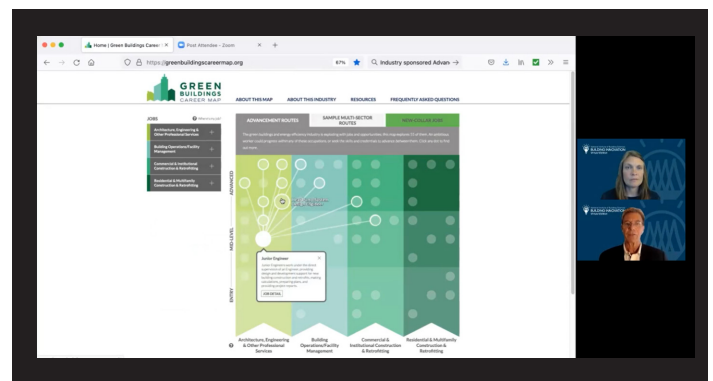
Home | Green Buildings Career ×
Post Attendee - Zoom ×
https://greenbuildingscareermap.org
67%
Industry sponsored Advan →

GREEN BUILDINGS CAREER MAP
ABOUT THIS MAP
ABOUT THIS INDUSTRY
RESOURCES
FREQUENTLY ASKED QUESTIONS

JOBS
Architecture, Engineering & Other Professional Services
Building Operations/Facility Management
Commercial & Institutional Construction & Retrofitting
Residential & Multifamily Construction & Retrofitting

ADVANCEMENT ROUTES
SAMPLE MULTI-SECTOR ROUTES
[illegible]

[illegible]

ADVANCED
MID-LEVEL
ENTRY

Junior Engineer
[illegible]
JOB DETAIL

Architecture, Engineering & Other Professional Services
Building Operations/Facility Management
Commercial & Institutional Construction & Retrofitting
Residential & Multifamily Construction & Retrofitting